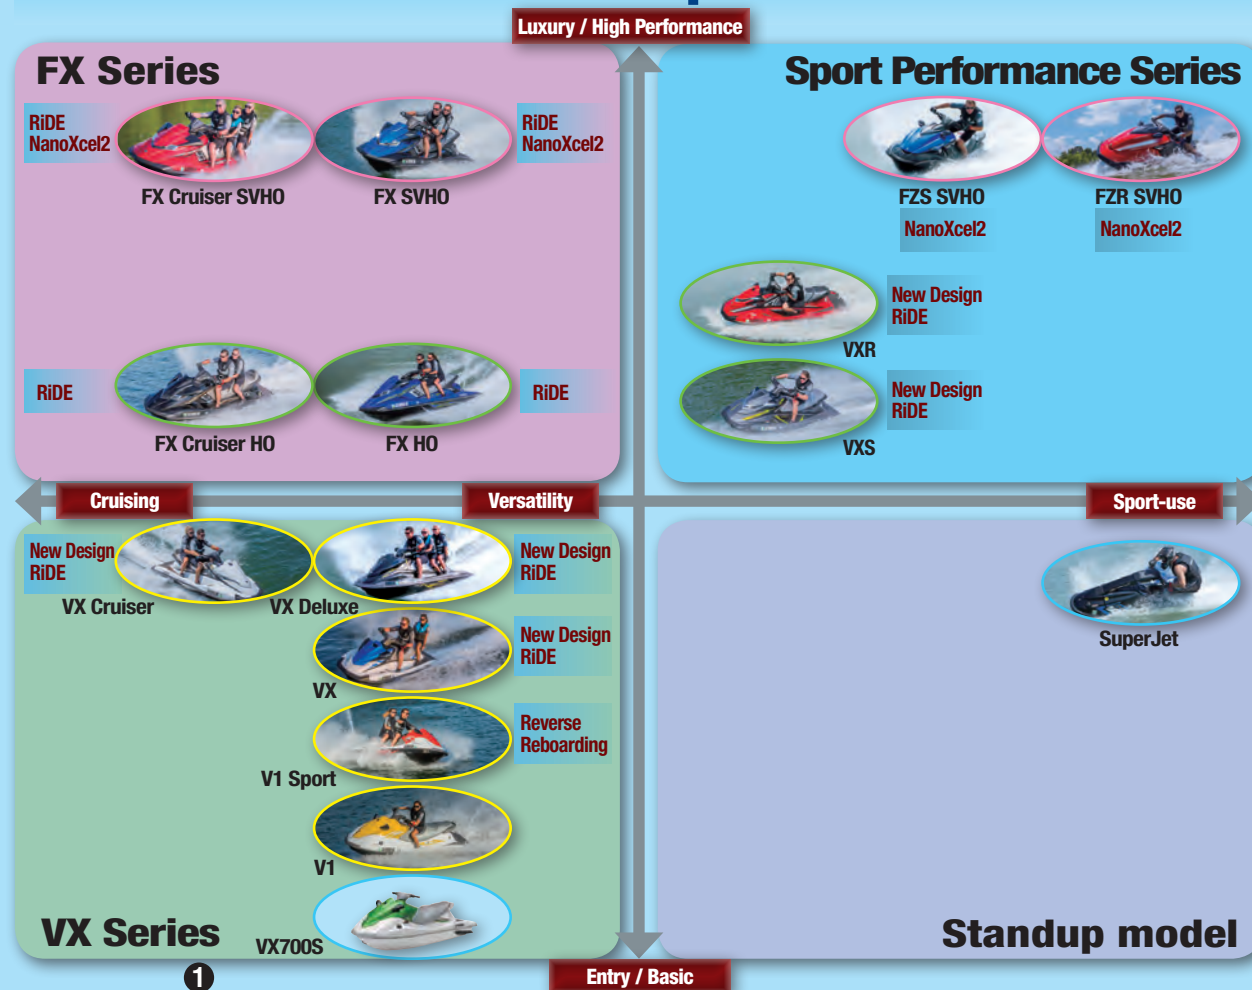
Luxury / High Performance

FX Series

RiDE
NanoXcel2

FX Cruiser SVHO

FX SVHO

RiDE
NanoXcel2

RiDE

FX Cruiser HO

FX HO

RiDE

Sport Performance Series

FZS SVHO
NanoXcel2

FZR SVHO
NanoXcel2

New Design
RiDE

VXR

New Design
RiDE

VXS

Cruising

Versatility

Sport-use

New Design
RiDE

VX Cruiser

VX Deluxe

New Design
RiDE

New Design
RiDE

VX

Reverse
Reboarding

V1 Sport

V1

VX Series

VX700S

SuperJet

Standup model

Entry / Basic

1